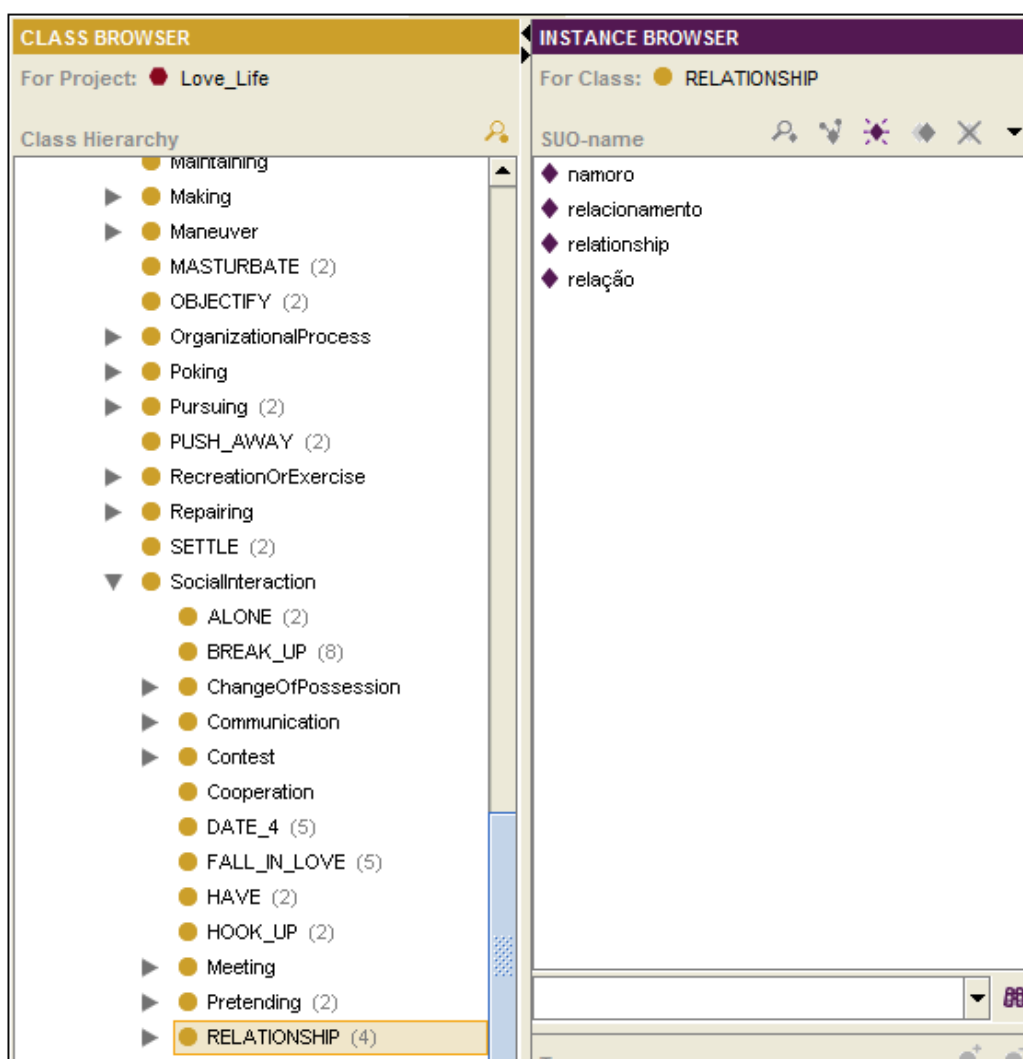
CLASS BROWSER

For Project: Love_Life

Class Hierarchy

Maintaining
Making
Maneuver
MASTURBATE (2)
OBJECTIFY (2)
OrganizationalProcess
Poking
Pursuing (2)
PUSH_AWAY (2)
RecreationOrExercise
Repairing
SETTLE (2)
SocialInteraction
ALONE (2)
BREAK_UP (8)
ChangeOfPossession
Communication
Contest
Cooperation
DATE_4 (5)
FALL_IN_LOVE (5)
HAVE (2)
HOOK_UP (2)
Meeting
Pretending (2)
RELATIONSHIP (4)

INSTANCE BROWSER

For Class: RELATIONSHIP

SUO-name

namoro
relacionamento
relationship
relação